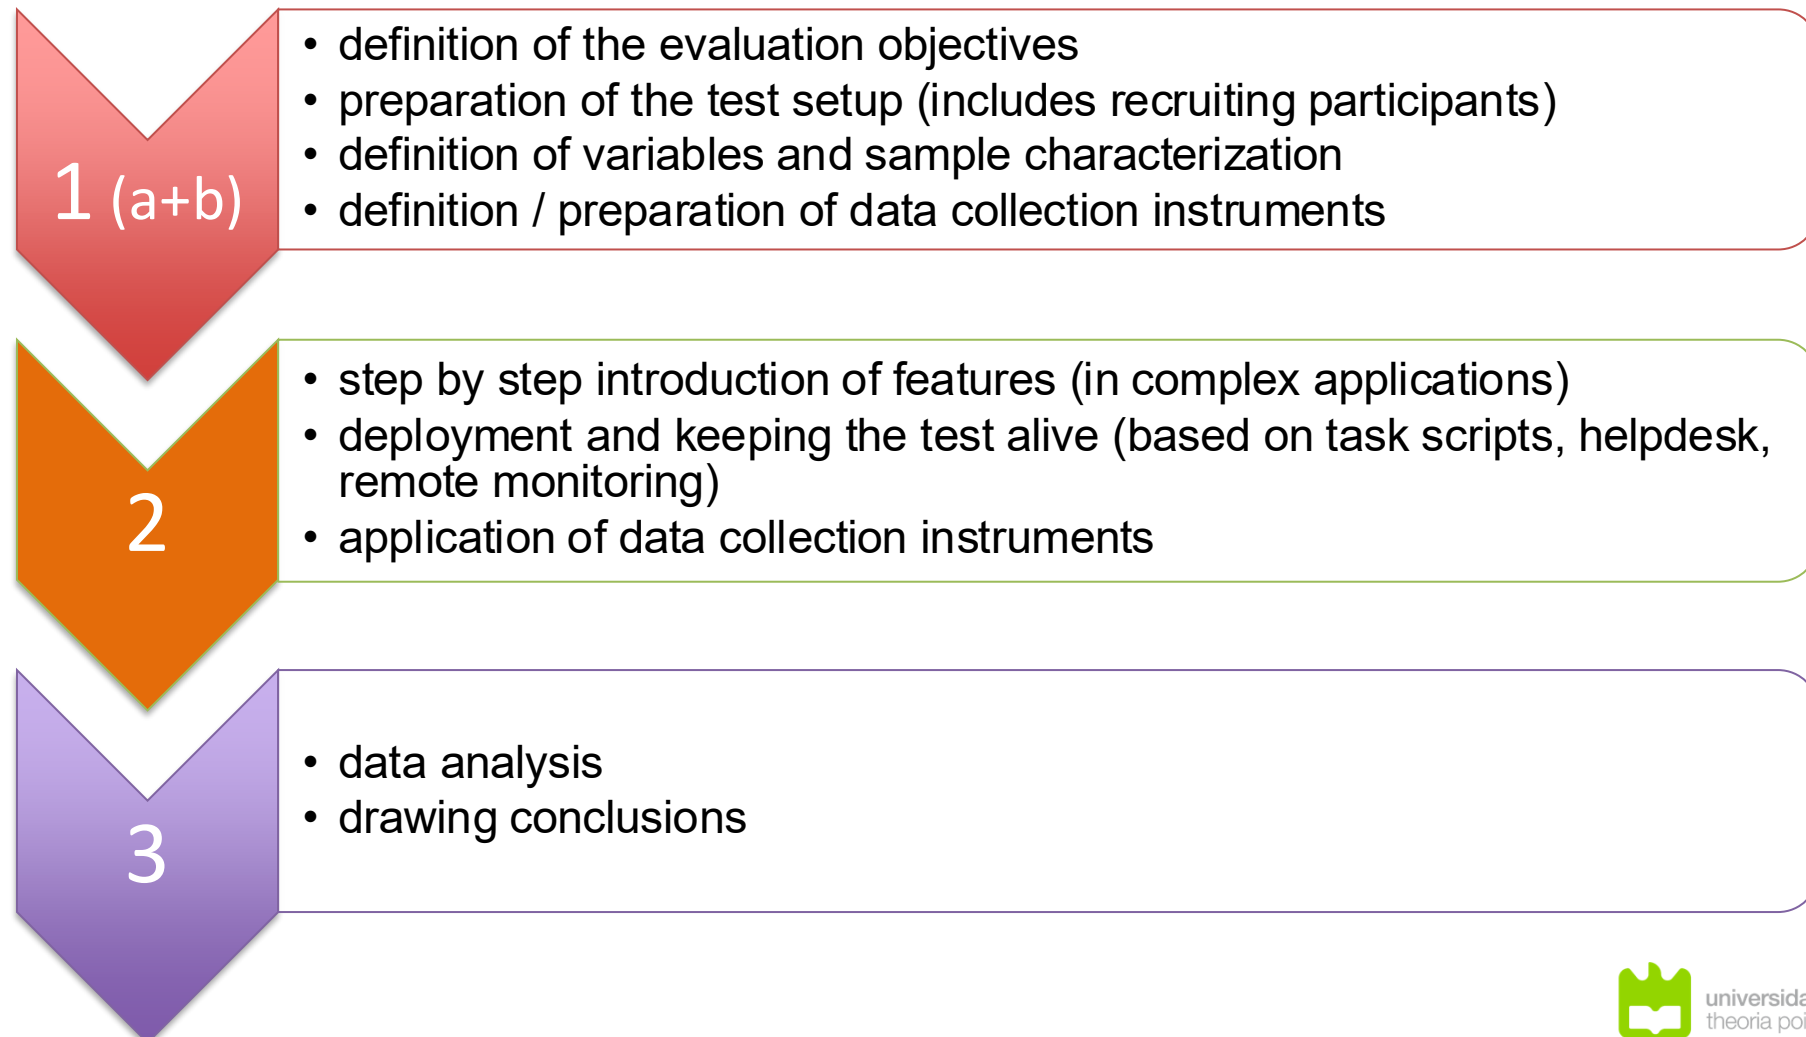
1 (a+b)

• definition of the evaluation objectives
• preparation of the test setup (includes recruiting participants)
• definition of variables and sample characterization
• definition / preparation of data collection instruments

2

• step by step introduction of features (in complex applications)
• deployment and keeping the test alive (based on task scripts, helpdesk, remote monitoring)
• application of data collection instruments

3

• data analysis
• drawing conclusions

universida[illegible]
theoria poi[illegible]